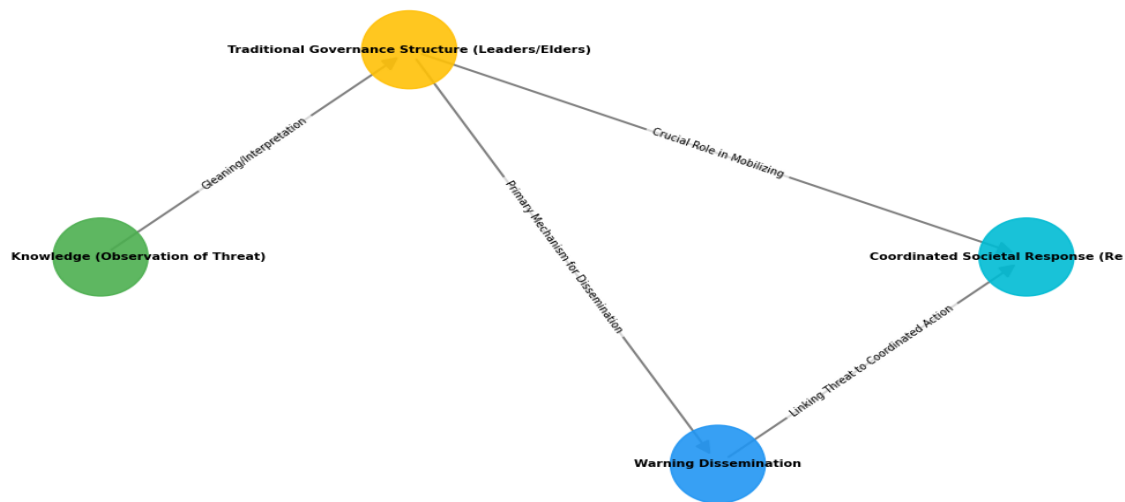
Traditional Governance Structure (Leaders/Elders)

Gleaning/Interpretation

Crucial Role in Mobilizing

Knowledge (Observation of Threat)

Primary Mechanism for Dissemination

Coordinated Societal Response (Re

Linking Threat to Coordinated Action

Warning Dissemination